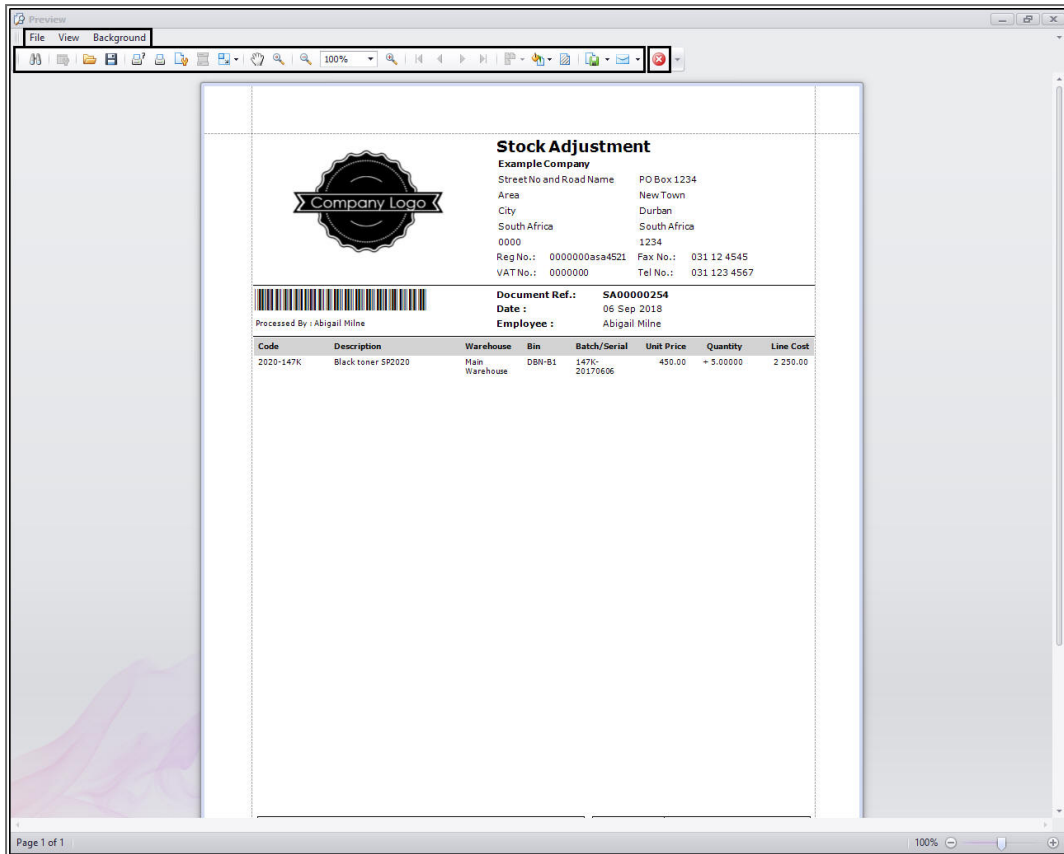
Preview

File View Background

100%

Company Logo

Stock Adjustment
Example Company

Street No and Road Name
Area
City
South Africa
0000

PO Box 1234
New Town
Durban
South Africa
1234

Reg No.: 0000000asa4521 Fax No.: 031 12 4545
VAT No.: 0000000 Tel No.: 031 123 4567

Processed By : Abigail Milne

Document Ref.: SA00000254
Date : 06 Sep 2018
Employee : Abigail Milne

| Code | Description | Warehouse | Bin | Batch/Serial | Unit Price | Quantity | Line Cost |
|---|---|---|---|---|---|---|---|
| 2020-147K | Black toner SP2020 | Main Warehouse | DBN-B1 | 147K-20170606 | 450.00 | + 5.00000 | 2 250.00 |

Page 1 of 1

100%